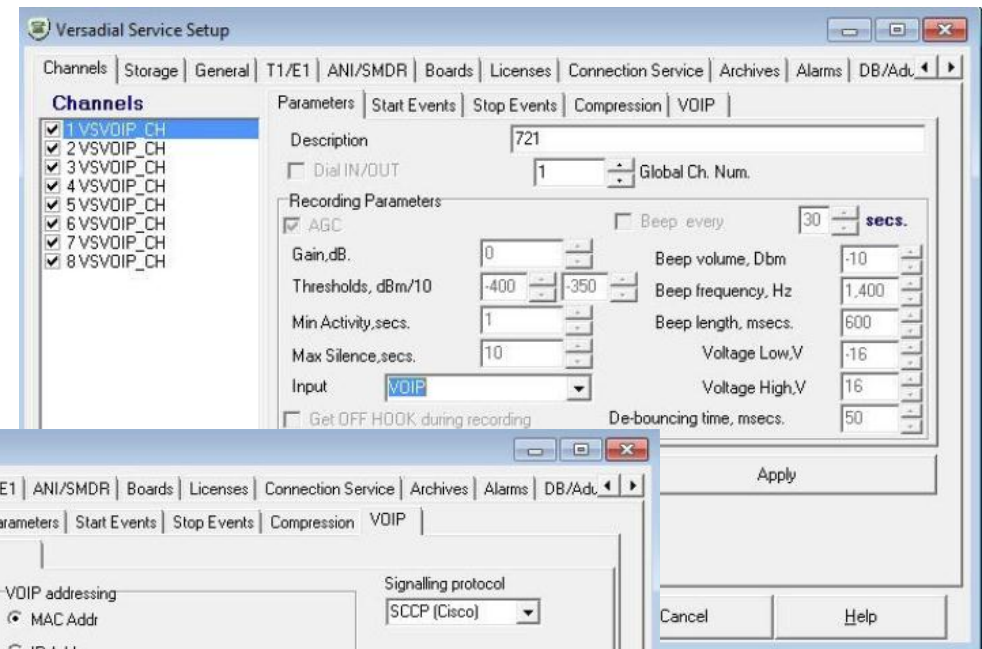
Versadial Service Setup

Channels | Storage | General | T1/E1 | ANI/SMDR | Boards | Licenses | Connection Service | Archives | Alarms | DB/Adι

Channels
1 VSVOIP_CH
2 VSVOIP_CH
3 VSVOIP_CH
4 VSVOIP_CH
5 VSVOIP_CH
6 VSVOIP_CH
7 VSVOIP_CH
8 VSVOIP_CH

Parameters | Start Events | Stop Events | Compression | VOIP

Description 721

Dial IN/OUT 1 Global Ch. Num.

Recording Parameters

AGC

Beep every 30 secs.

Gain,dB. 0

Beep volume, Dbm -10

Thresholds, dBm/10 -400 -350

Beep frequency, Hz 1,400

Min Activity,secs. 1

Beep length, msecs. 600

Max Silence,secs. 10

Voltage Low,V -16

Input VOIP

Voltage High,V 16

Get OFF HOOK during recording

De-bouncing time, msecs. 50

Apply

E1 | ANI/SMDR | Boards | Licenses | Connection Service | Archives | Alarms | DB/Adι

arameters | Start Events | Stop Events | Compression | VOIP

VOIP addressing
MAC Addr
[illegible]

Signalling protocol
SCCP (Cisco)

Cancel

Help